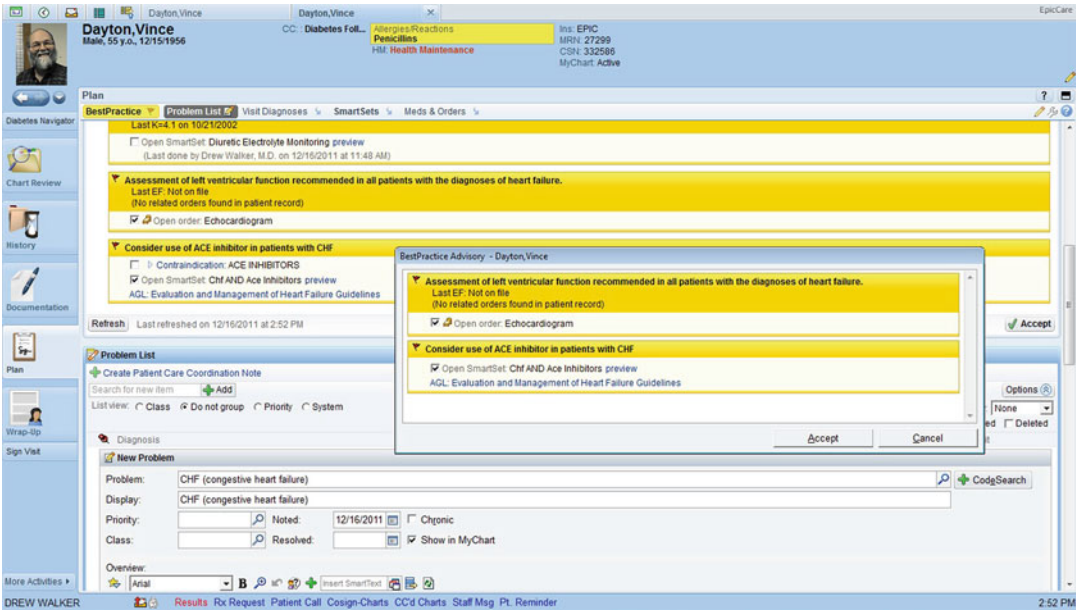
Dayton,Vince Dayton,Vince × EpicCare

Dayton,Vince
Male, 55 y.o., 12/15/1956

CC: Diabetes Foll...
Allergies/Reactions
Penicillins
HM: Health Maintenance

Ins: EPIC
MRN: 27299
CSN: 332586
MyChart: Active

Plan

BestPractice Problem List Visit Diagnoses SmartSets Meds & Orders

Diabetes Navigator

Chart Review

History

Documentation

Plan

Wrap-Up

Sign Visit

More Activities ▸

Last K=4.1 on 10/21/2002

Open SmartSet: Diuretic Electrolyte Monitoring preview
(Last done by Drew Walker, M.D. on 12/16/2011 at 11:48 AM)

Assessment of left ventricular function recommended in all patients with the diagnoses of heart failure.
Last EF: Not on file
(No related orders found in patient record)

Open order: Echocardiogram

Consider use of ACE inhibitor in patients with CHF

Contraindication: ACE INHIBITORS

Open SmartSet: Chf AND Ace Inhibitors preview
AGL: Evaluation and Management of Heart Failure Guidelines

Refresh Last refreshed on 12/16/2011 at 2:52 PM

Accept

BestPractice Advisory - Dayton,Vince

Assessment of left ventricular function recommended in all patients with the diagnoses of heart failure.
Last EF: Not on file
(No related orders found in patient record)

Open order: Echocardiogram

Consider use of ACE inhibitor in patients with CHF

Open SmartSet: Chf AND Ace Inhibitors preview
AGL: Evaluation and Management of Heart Failure Guidelines

Accept Cancel

Problem List

Create Patient Care Coordination Note

Search for new item Add

List view: Class Do not group Priority System

Options

None

ed Deleted

Diagnosis

New Problem

Problem: CHF (congestive heart failure) CodeSearch

Display: CHF (congestive heart failure)

Priority: Noted: 12/16/2011 Chronic

Class: Resolved: Show in MyChart

Overview:

Arial B Insert SmartText

DREW WALKER Results Rx Request Patient Call Cosign-Charts CC'd Charts Staff Msg Pt. Reminder 2:52 PM